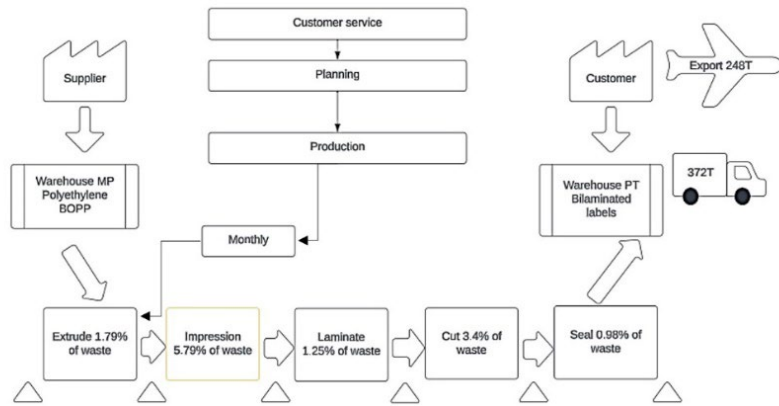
Customer service

Planning

Production

Supplier

Customer

Export 248T

Warehouse MP Polyethylene BOPP

Warehouse PT Bilaminated labels

372T

Monthly

Extrude 1.79% of waste

Impression 5.79% of waste

Laminate 1.25% of waste

Cut 3.4% of waste

Seal 0.98% of waste